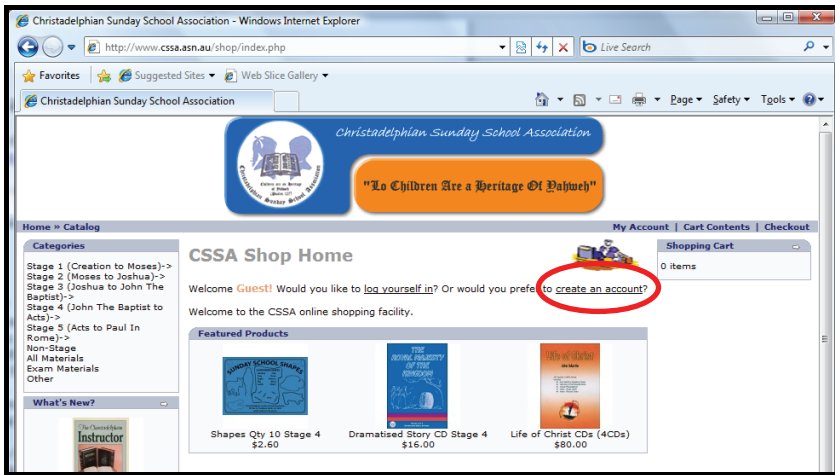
Christadelphian Sunday School Association - Windows Internet Explorer

http://www.cssa.asn.au/shop/index.php

Live Search

Favorites | Suggested Sites ▾ | Web Slice Gallery ▾

Christadelphian Sunday School Association

Page ▾ Safety ▾ Tools ▾

Christadelphian Sunday School Association

"Lo Children Are a Heritage Of Yahweh"

Home » Catalog

My Account | Cart Contents | Checkout

Categories

Stage 1 (Creation to Moses)->
Stage 2 (Moses to Joshua)->
Stage 3 (Joshua to John The Baptist)->
Stage 4 (John The Baptist to Acts)->
Stage 5 (Acts to Paul In Rome)->
Non-Stage
All Materials
Exam Materials
Other

What's New?

The Christadelphian Instructor

CSSA Shop Home

Welcome Guest! Would you like to log yourself in? Or would you prefer to create an account?

Welcome to the CSSA online shopping facility.

Featured Products

SUNDAY SCHOOL SHAPES

Shapes Qty 10 Stage 4
$2.60

THE ROYAL MAJESTY OF THE KINGDOM

Dramatised Story CD Stage 4
$16.00

Life of Christ

Life of Christ CDs (4CDs)
$80.00

Shopping Cart

0 items